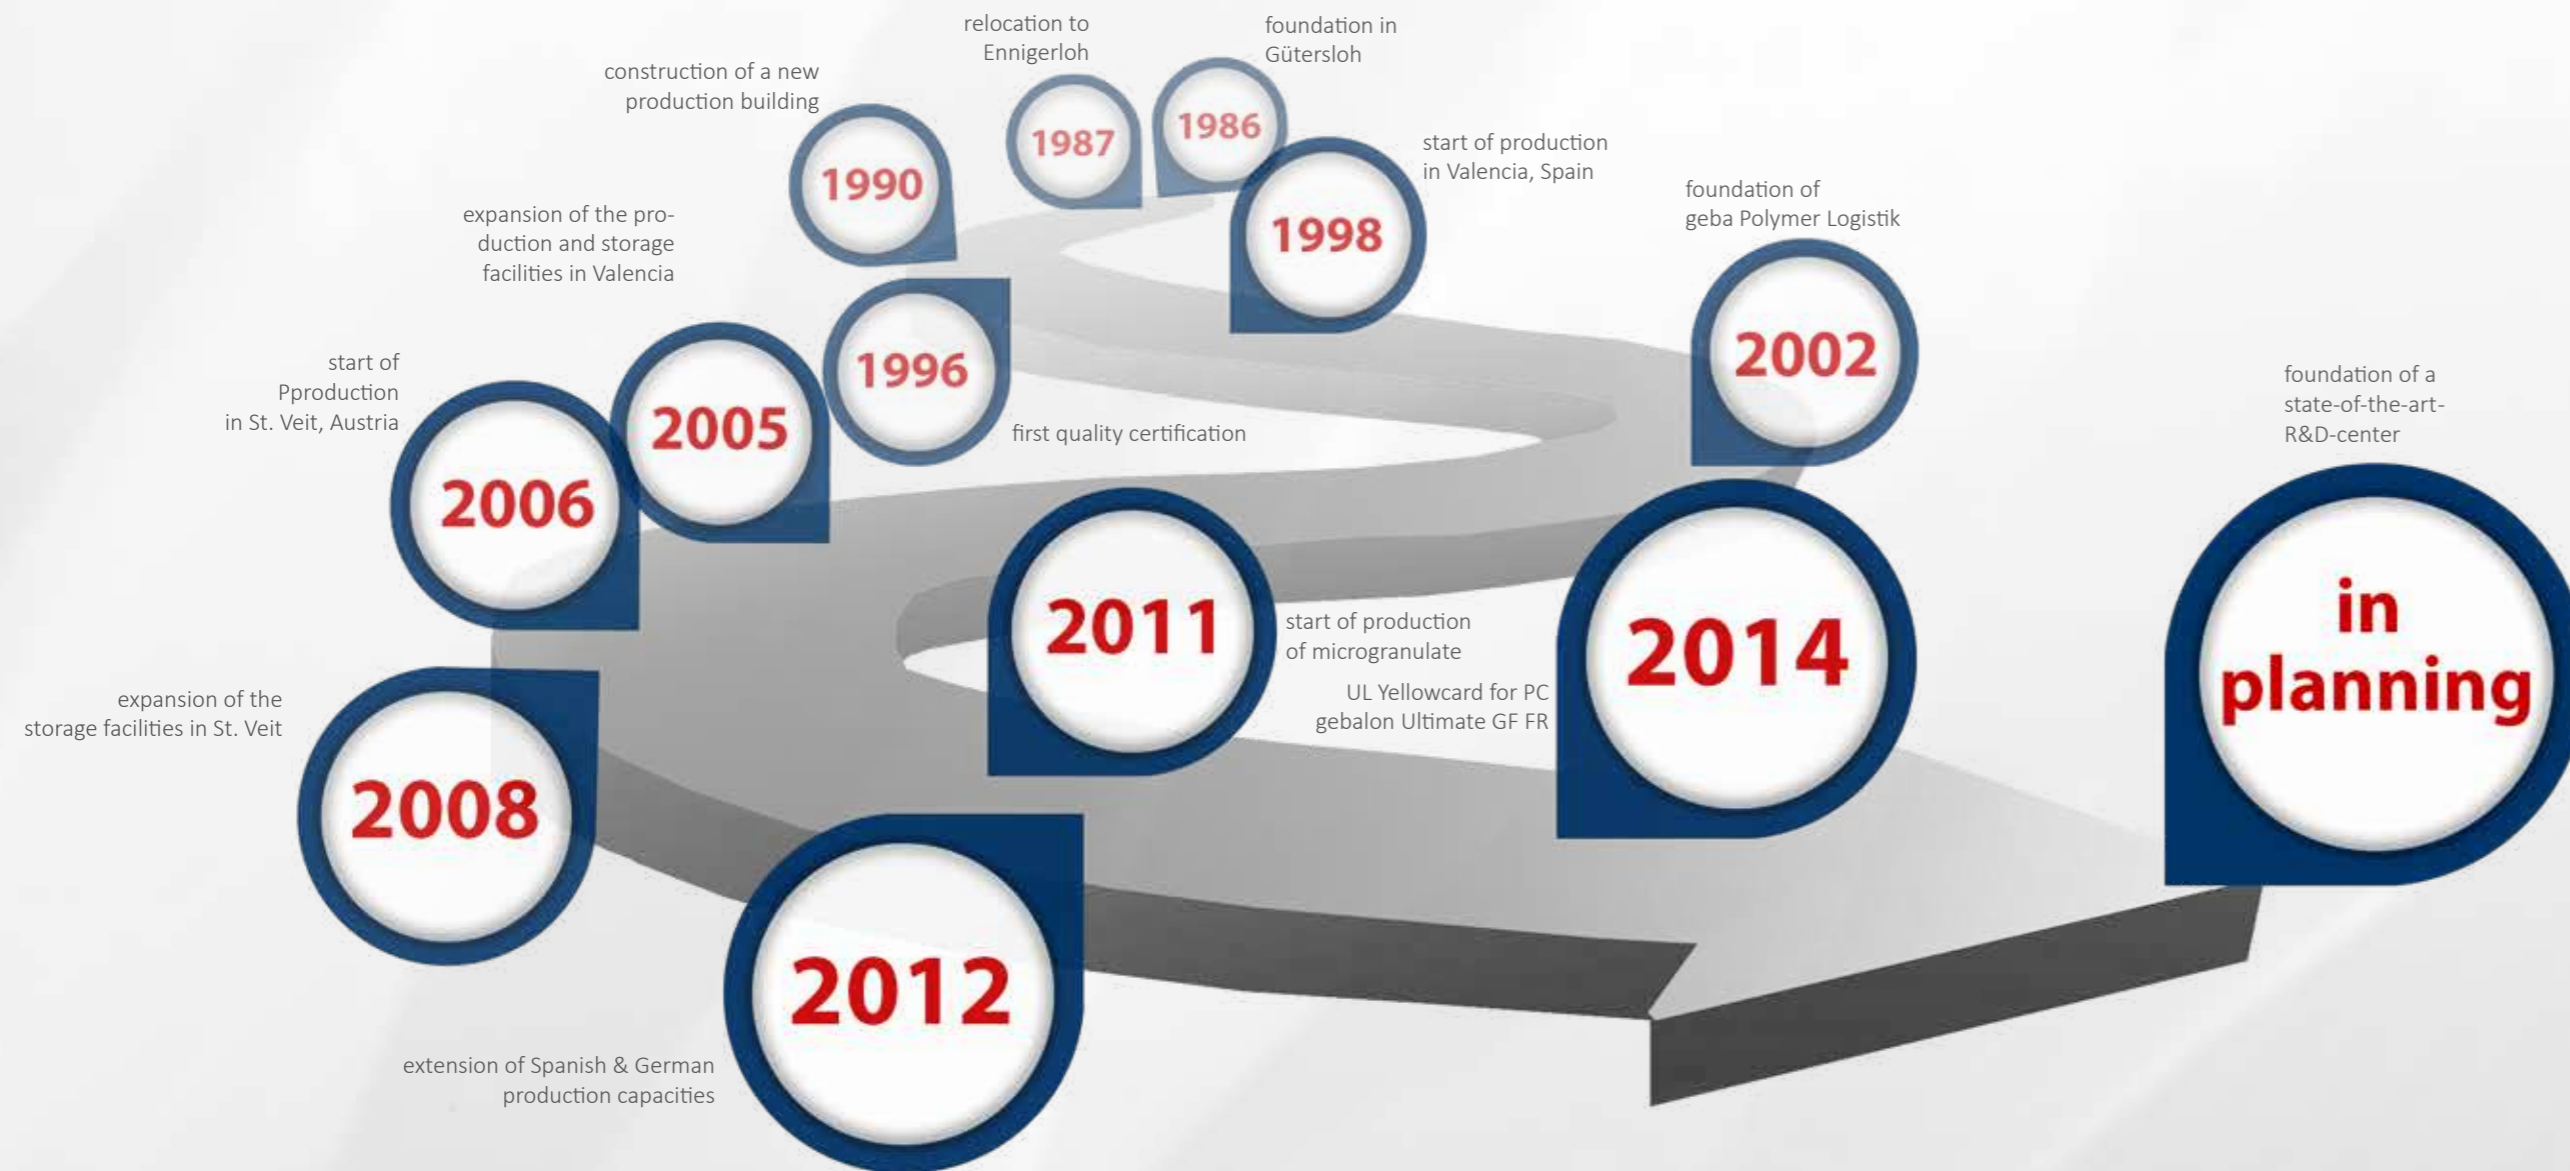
relocation to Ennigerloh

foundation in Gütersloh

construction of a new production building

1987

1986

1990

start of production in Valencia, Spain

1998

foundation of geba Polymer Logistik

expansion of the production and storage facilities in Valencia

1996

2002

start of Pproduction in St. Veit, Austria

2005

first quality certification

foundation of a state-of-the-art-R&D-center

2006

2011

start of production of microgranulate

UL Yellowcard for PC gebalon Ultimate GF FR

2014

in planning

expansion of the storage facilities in St. Veit

2008

2012

extension of Spanish & German production capacities